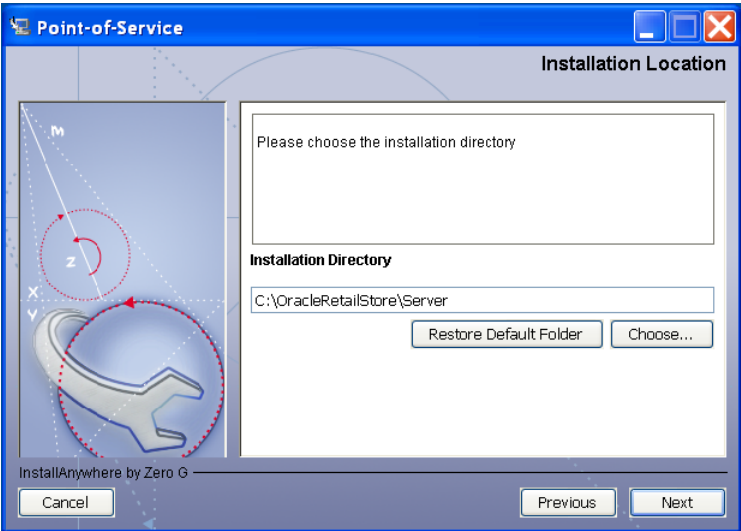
Point-of-Service

Installation Location

M

Z

X

Y

Please choose the installation directory

Installation Directory

C:\OracleRetailStore\Server

Restore Default Folder

Choose...

InstallAnywhere by Zero G

Cancel

Previous

Next